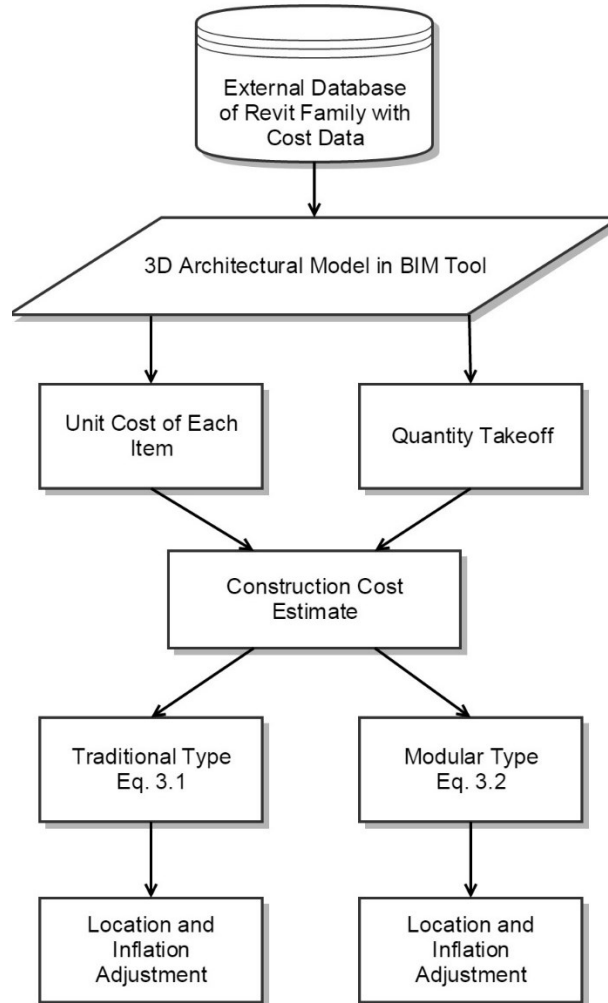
External Database of Revit Family with Cost Data

3D Architectural Model in BIM Tool

Unit Cost of Each Item

Quantity Takeoff

Construction Cost Estimate

Traditional Type Eq. 3.1

Modular Type Eq. 3.2

Location and Inflation Adjustment

Location and Inflation Adjustment